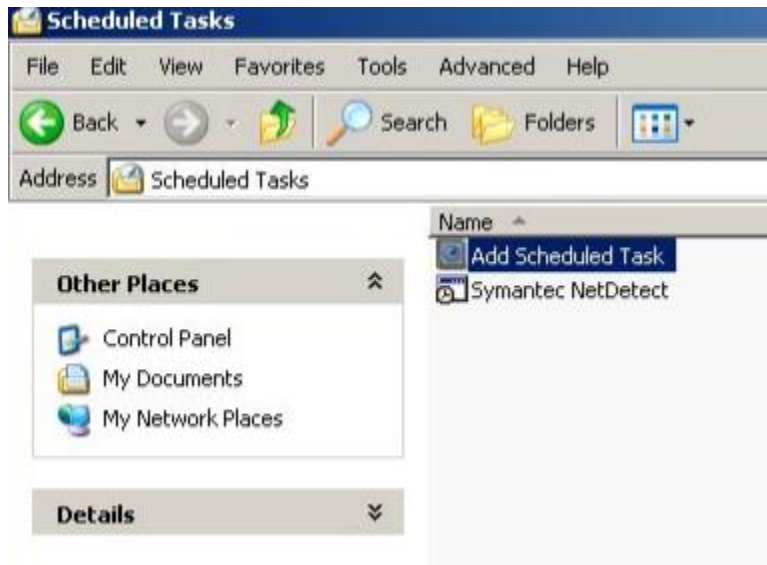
Scheduled Tasks

File Edit View Favorites Tools Advanced Help

Back Search Folders

Address Scheduled Tasks

Name

Add Scheduled Task

Symantec NetDetect

Other Places

Control Panel

My Documents

My Network Places

Details